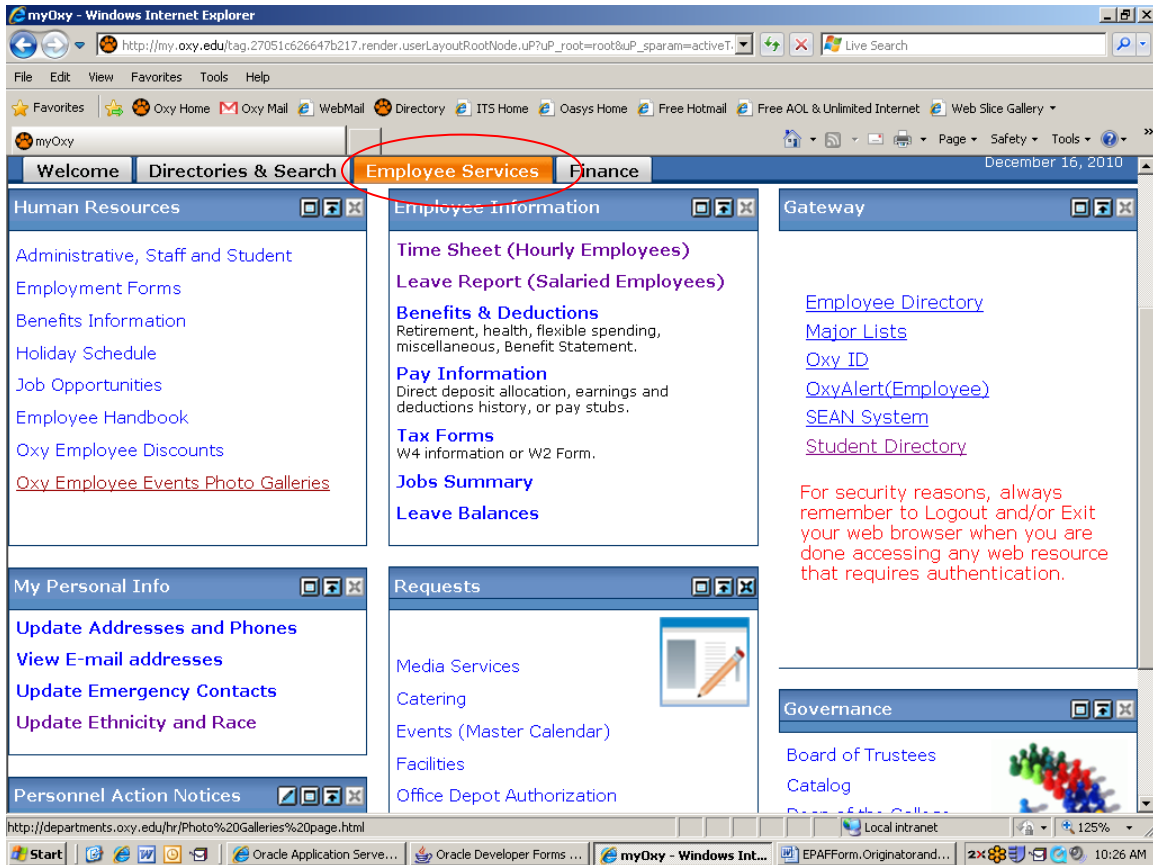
myOxy - Windows Internet Explorer

http://my.oxy.edu/tag.27051c626647b217.render.userLayoutRootNode.uP?uP_root=root&uP_sparam=activeT

Live Search

File Edit View Favorites Tools Help

Favorites | Oxy Home | Oxy Mail | WebMail | Directory | ITS Home | Oasys Home | Free Hotmail | Free AOL & Unlimited Internet | Web Slice Gallery

myOxy

Page Safety Tools

Welcome | Directories & Search | Employee Services | Finance

December 16, 2010

Human Resources

Administrative, Staff and Student
Employment Forms
Benefits Information
Holiday Schedule
Job Opportunities
Employee Handbook
Oxy Employee Discounts
Oxy Employee Events Photo Galleries

Employee Information

Time Sheet (Hourly Employees)
Leave Report (Salaried Employees)
Benefits & Deductions
Retirement, health, flexible spending, miscellaneous, Benefit Statement.
Pay Information
Direct deposit allocation, earnings and deductions history, or pay stubs.
Tax Forms
W4 information or W2 Form.
Jobs Summary
Leave Balances

Gateway

Employee Directory
Major Lists
Oxy ID
OxyAlert(Employee)
SEAN System
Student Directory

For security reasons, always remember to Logout and/or Exit your web browser when you are done accessing any web resource that requires authentication.

My Personal Info

Update Addresses and Phones
View E-mail addresses
Update Emergency Contacts
Update Ethnicity and Race

Requests

Media Services
Catering
Events (Master Calendar)
Facilities
Office Depot Authorization

Governance

Board of Trustees
Catalog
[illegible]

Personnel Action Notices

http://departments.oxy.edu/hr/Photo%20Galleries%20page.html

Local intranet

125%

Start | Oracle Application Serve... | Oracle Developer Forms ... | myOxy - Windows Int... | EPAFForm.Originatorand... | 10:26 AM